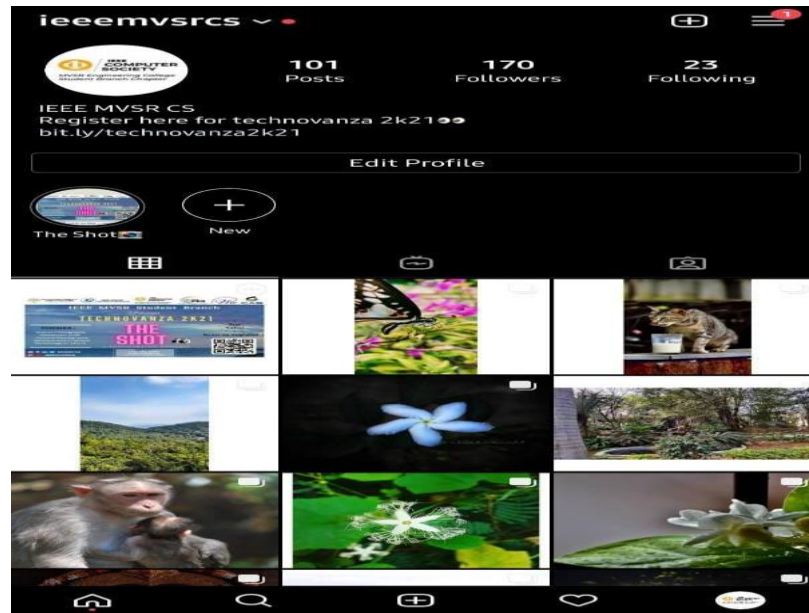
ieeemvsrcs

1

IEEE COMPUTER SOCIETY
MVSR Engineering College Student Branch Chapter

101
Posts

170
Followers

23
Following

IEEE MVSR CS
Register here for technovanza 2k21👀
bit.ly/technovanza2k21

Edit Profile

The Shot📷

New

IEEE MVSR Student Branch
TECHNOVANZA 2K21
THE SHOT